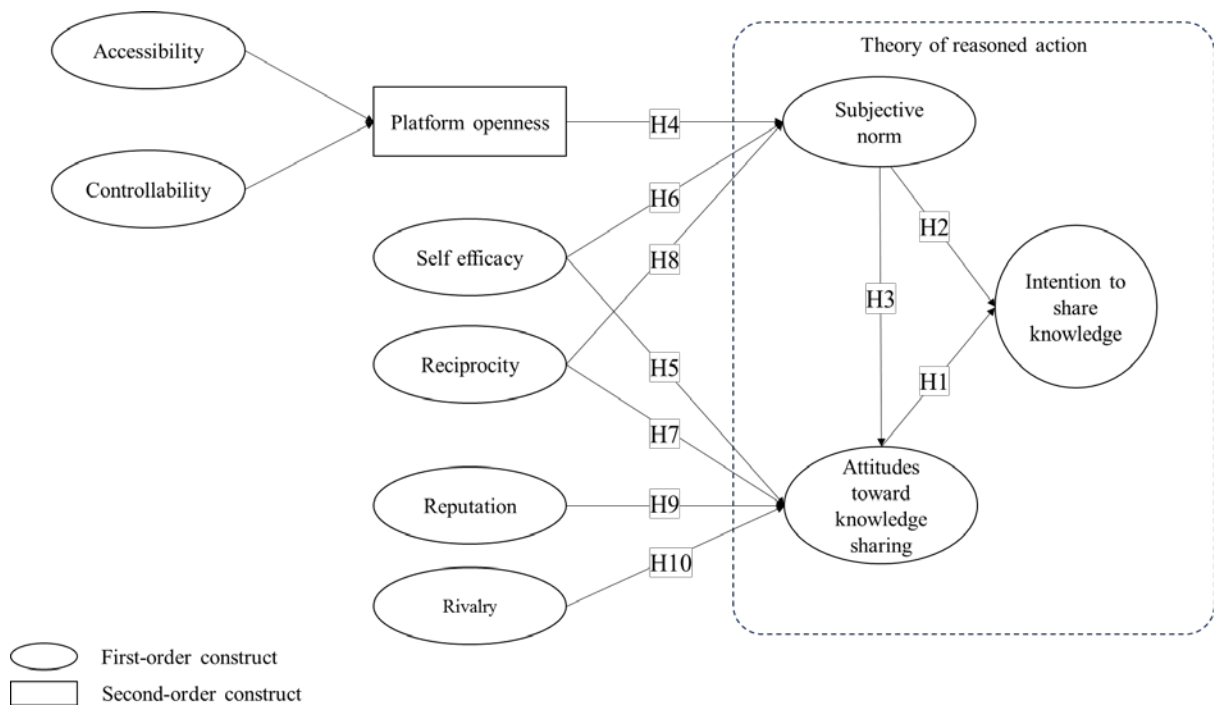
Theory of reasoned action

Accessibility

Controllability

Platform openness

H4

Subjective norm

H6

Self efficacy

H8

H2

H3

Intention to share knowledge

Reciprocity

H5

H1

H7

Reputation

H9

Attitudes toward knowledge sharing

H10

Rivalry

First-order construct

Second-order construct